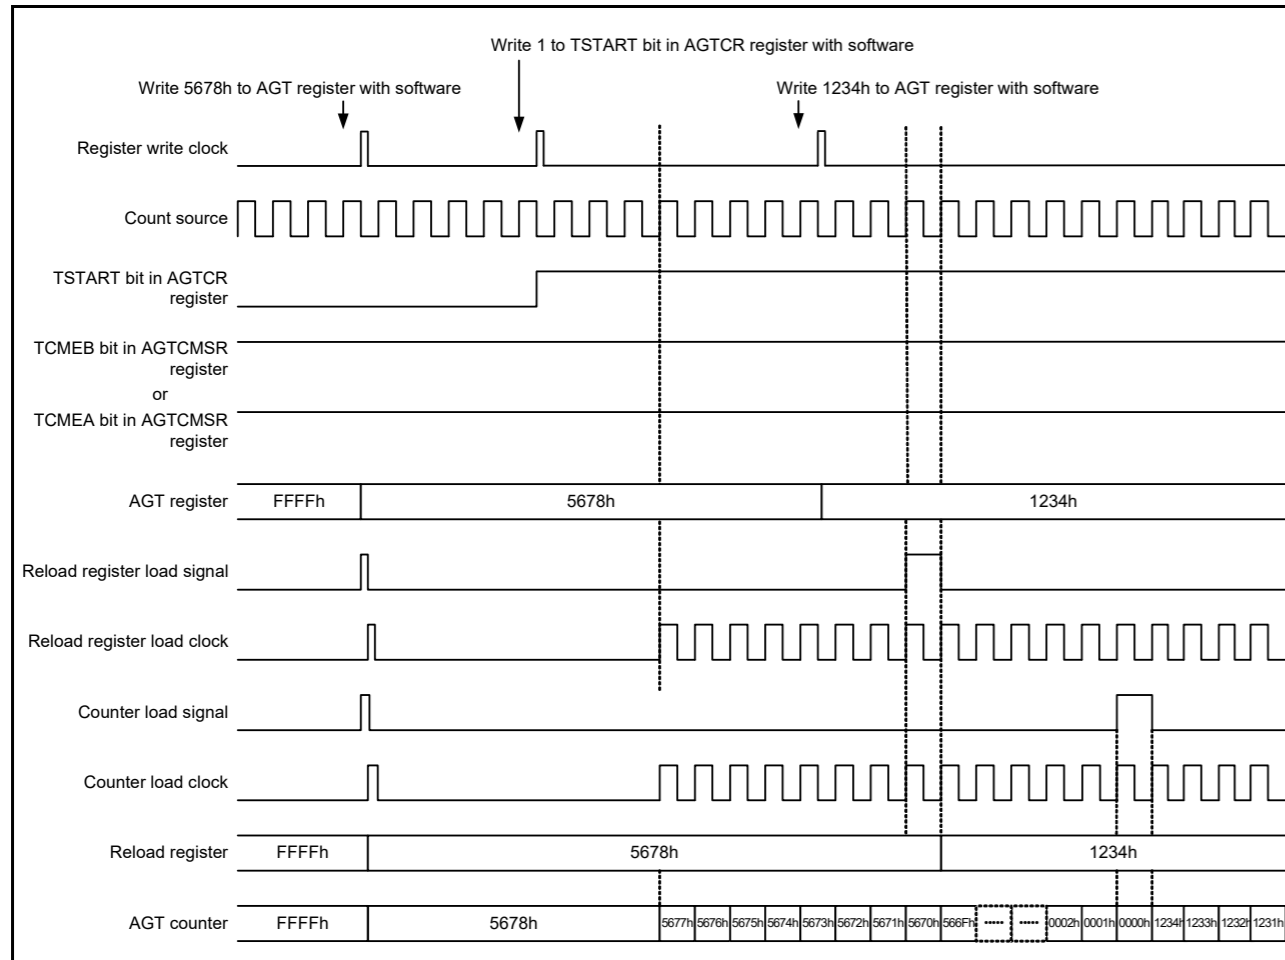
Write 1 to TSTART bit in AGTCR register with software

Write 5678h to AGT register with software

Write 1234h to AGT register with software

Register write clock

Count source

TSTART bit in AGTCR register

TCMEB bit in AGTCMSR register
or
TCMEA bit in AGTCMSR register

AGT register

FFFFh

5678h

1234h

Reload register load signal

Reload register load clock

Counter load signal

Counter load clock

Reload register

FFFFh

5678h

1234h

AGT counter

FFFFh

5678h

5677h 5676h 5675h 5674h 5673h 5672h 5671h 5670h 566Fh ----- ----- 0002h 0001h 0000h 1234h 1233h 1232h 1231h